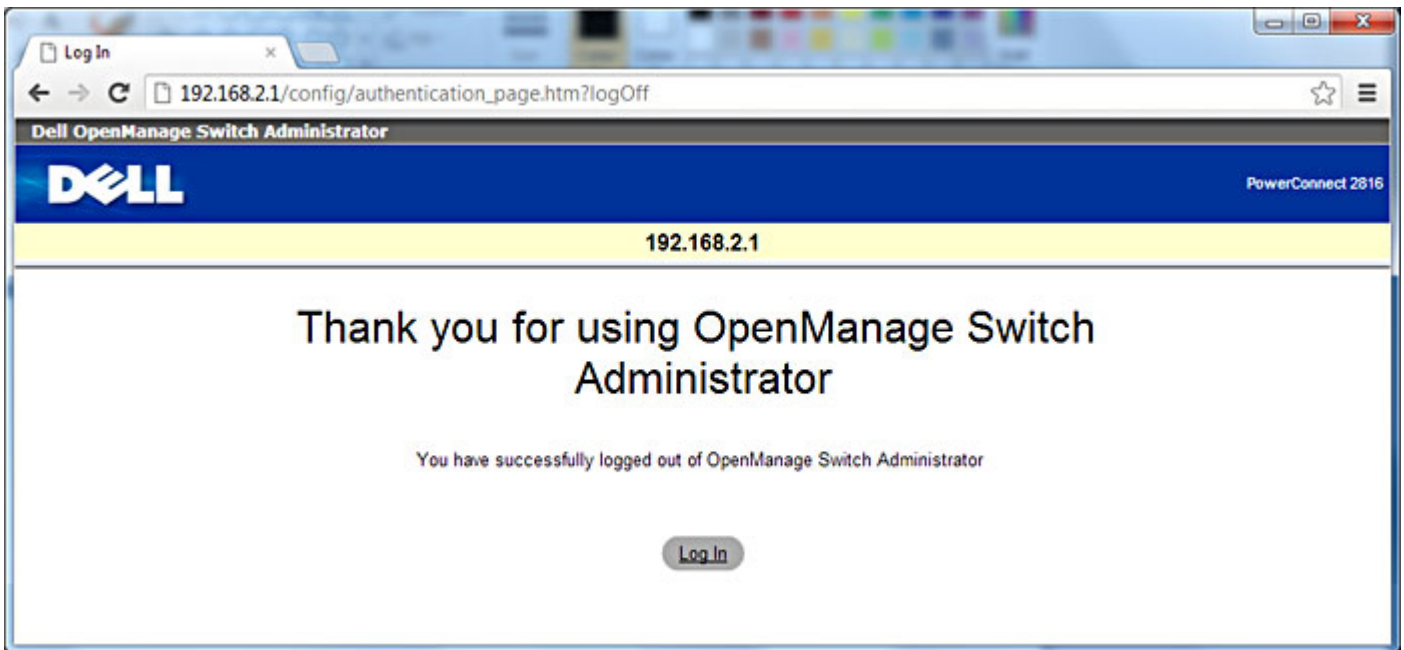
Log In
×

192.168.2.1/config/authentication_page.htm?logOff

Dell OpenManage Switch Administrator

DELL

PowerConnect 2816

192.168.2.1

Thank you for using OpenManage Switch Administrator

You have successfully logged out of OpenManage Switch Administrator

Log In